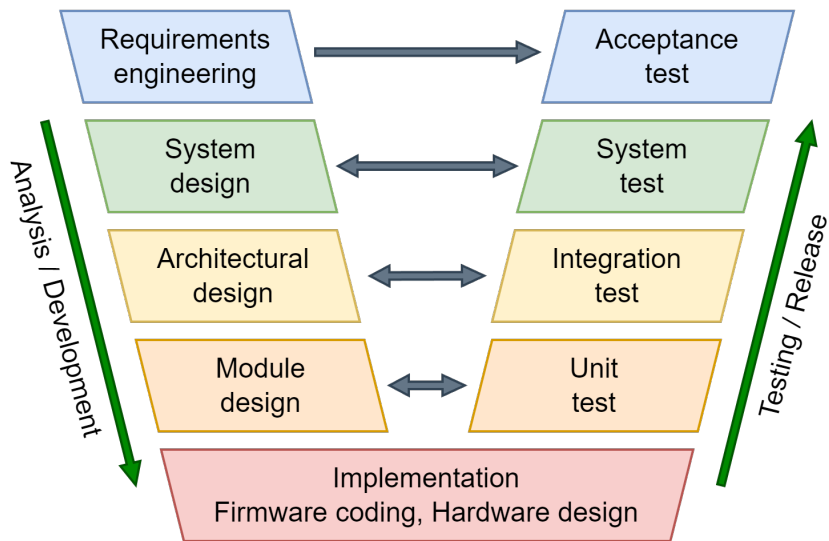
Requirements engineering

Acceptance test

Analysis / Development

System design

System test

Testing / Release

Architectural design

Integration test

Module design

Unit test

Implementation
Firmware coding, Hardware design